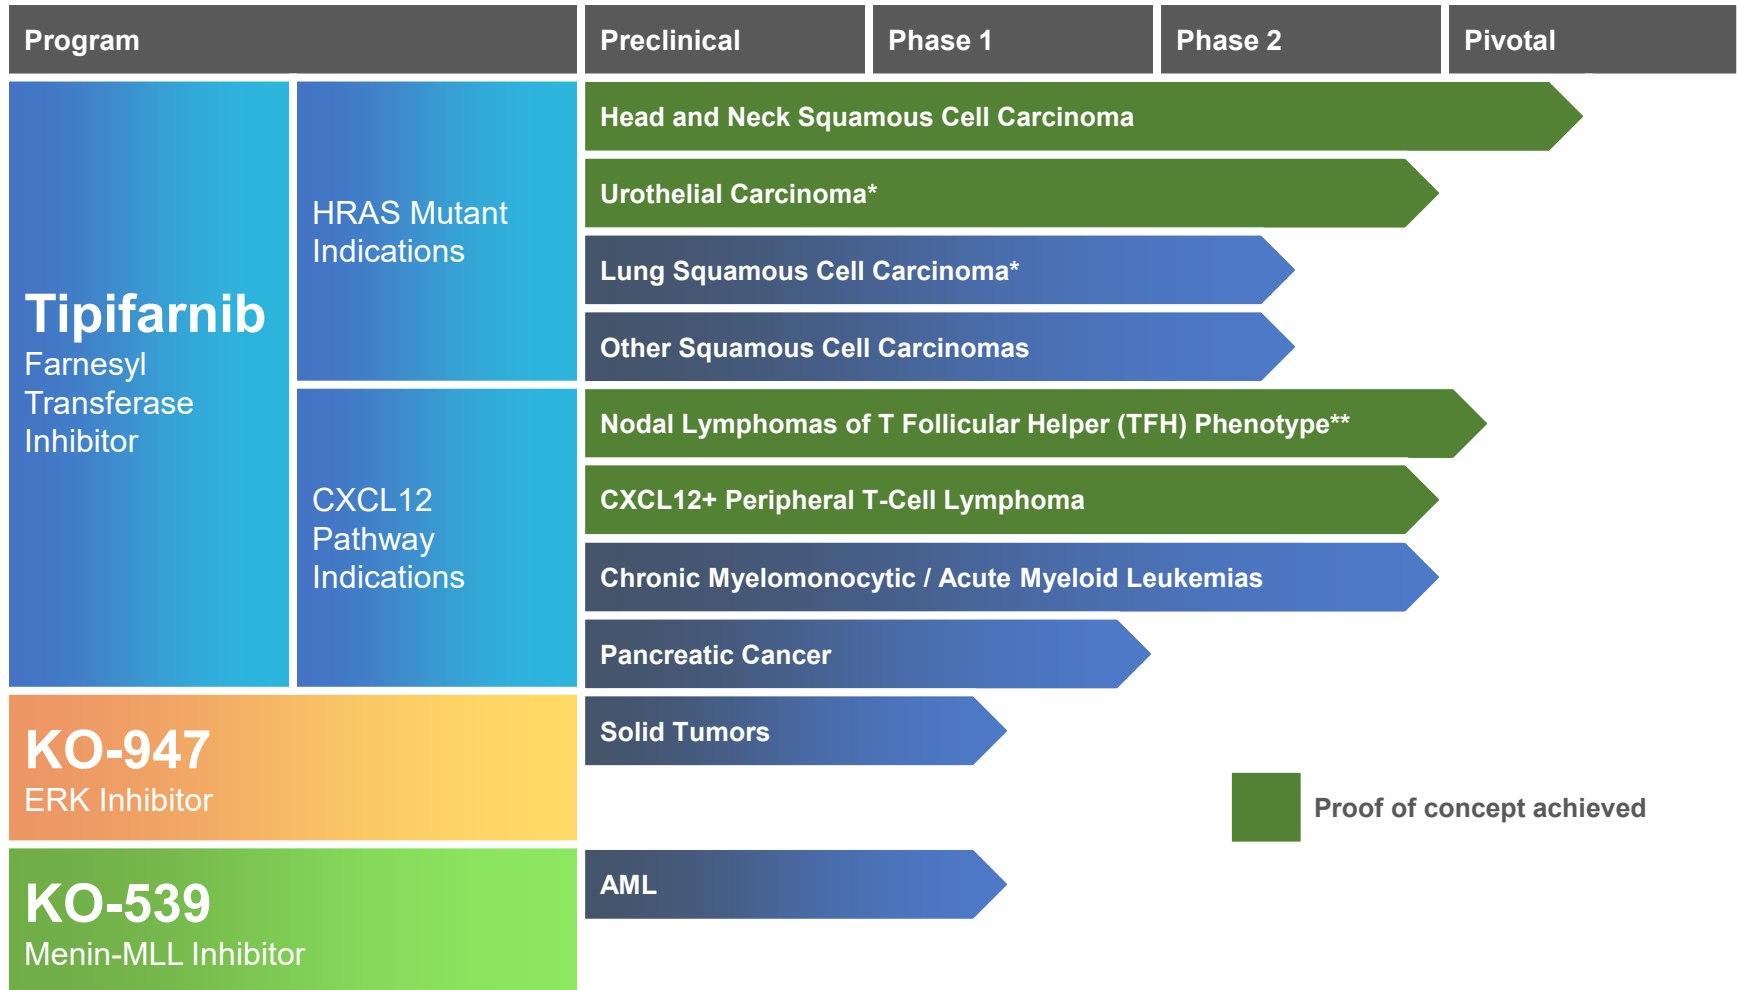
| Program | | Preclinical | Phase 1 | Phase 2 | Pivotal |
|---|---|---|---|---|---|
| **Tipifarnib** Farnesyl Transferase Inhibitor | HRAS Mutant Indications | Head and Neck Squamous Cell Carcinoma | | | |
| | | Urothelial Carcinoma* | | | |
| | | Lung Squamous Cell Carcinoma* | | | |
| | | Other Squamous Cell Carcinomas | | | |
| | CXCL12 Pathway Indications | Nodal Lymphomas of T Follicular Helper (TFH) Phenotype** | | | |
| | | CXCL12+ Peripheral T-Cell Lymphoma | | | |
| | | Chronic Myelomonocytic / Acute Myeloid Leukemias | | | |
| | | Pancreatic Cancer | | | |
| **KO-947** ERK Inhibitor | | Solid Tumors | | | |
| **KO-539** Menin-MLL Inhibitor | | AML | | | |

Proof of concept achieved